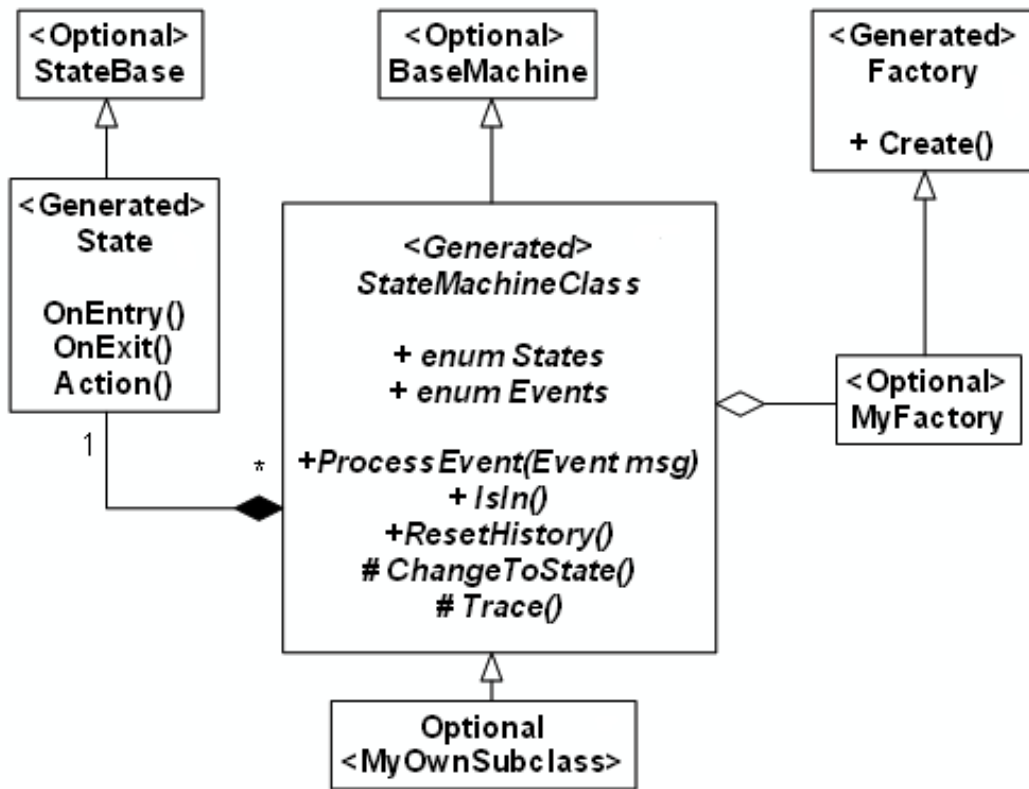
<Optional>
StateBase

<Optional>
BaseMachine

<Generated>
Factory

+ Create()

<Generated>
State

OnEntry()
OnExit()
Action()

<Generated>
StateMachineClass

+ enum States
+ enum Events

+ProcessEvent(Event msg)
+ IsIn()
+ResetHistory()
# ChangeToState()
# Trace()

<Optional>
MyFactory

1

*

Optional
<MyOwnSubclass>